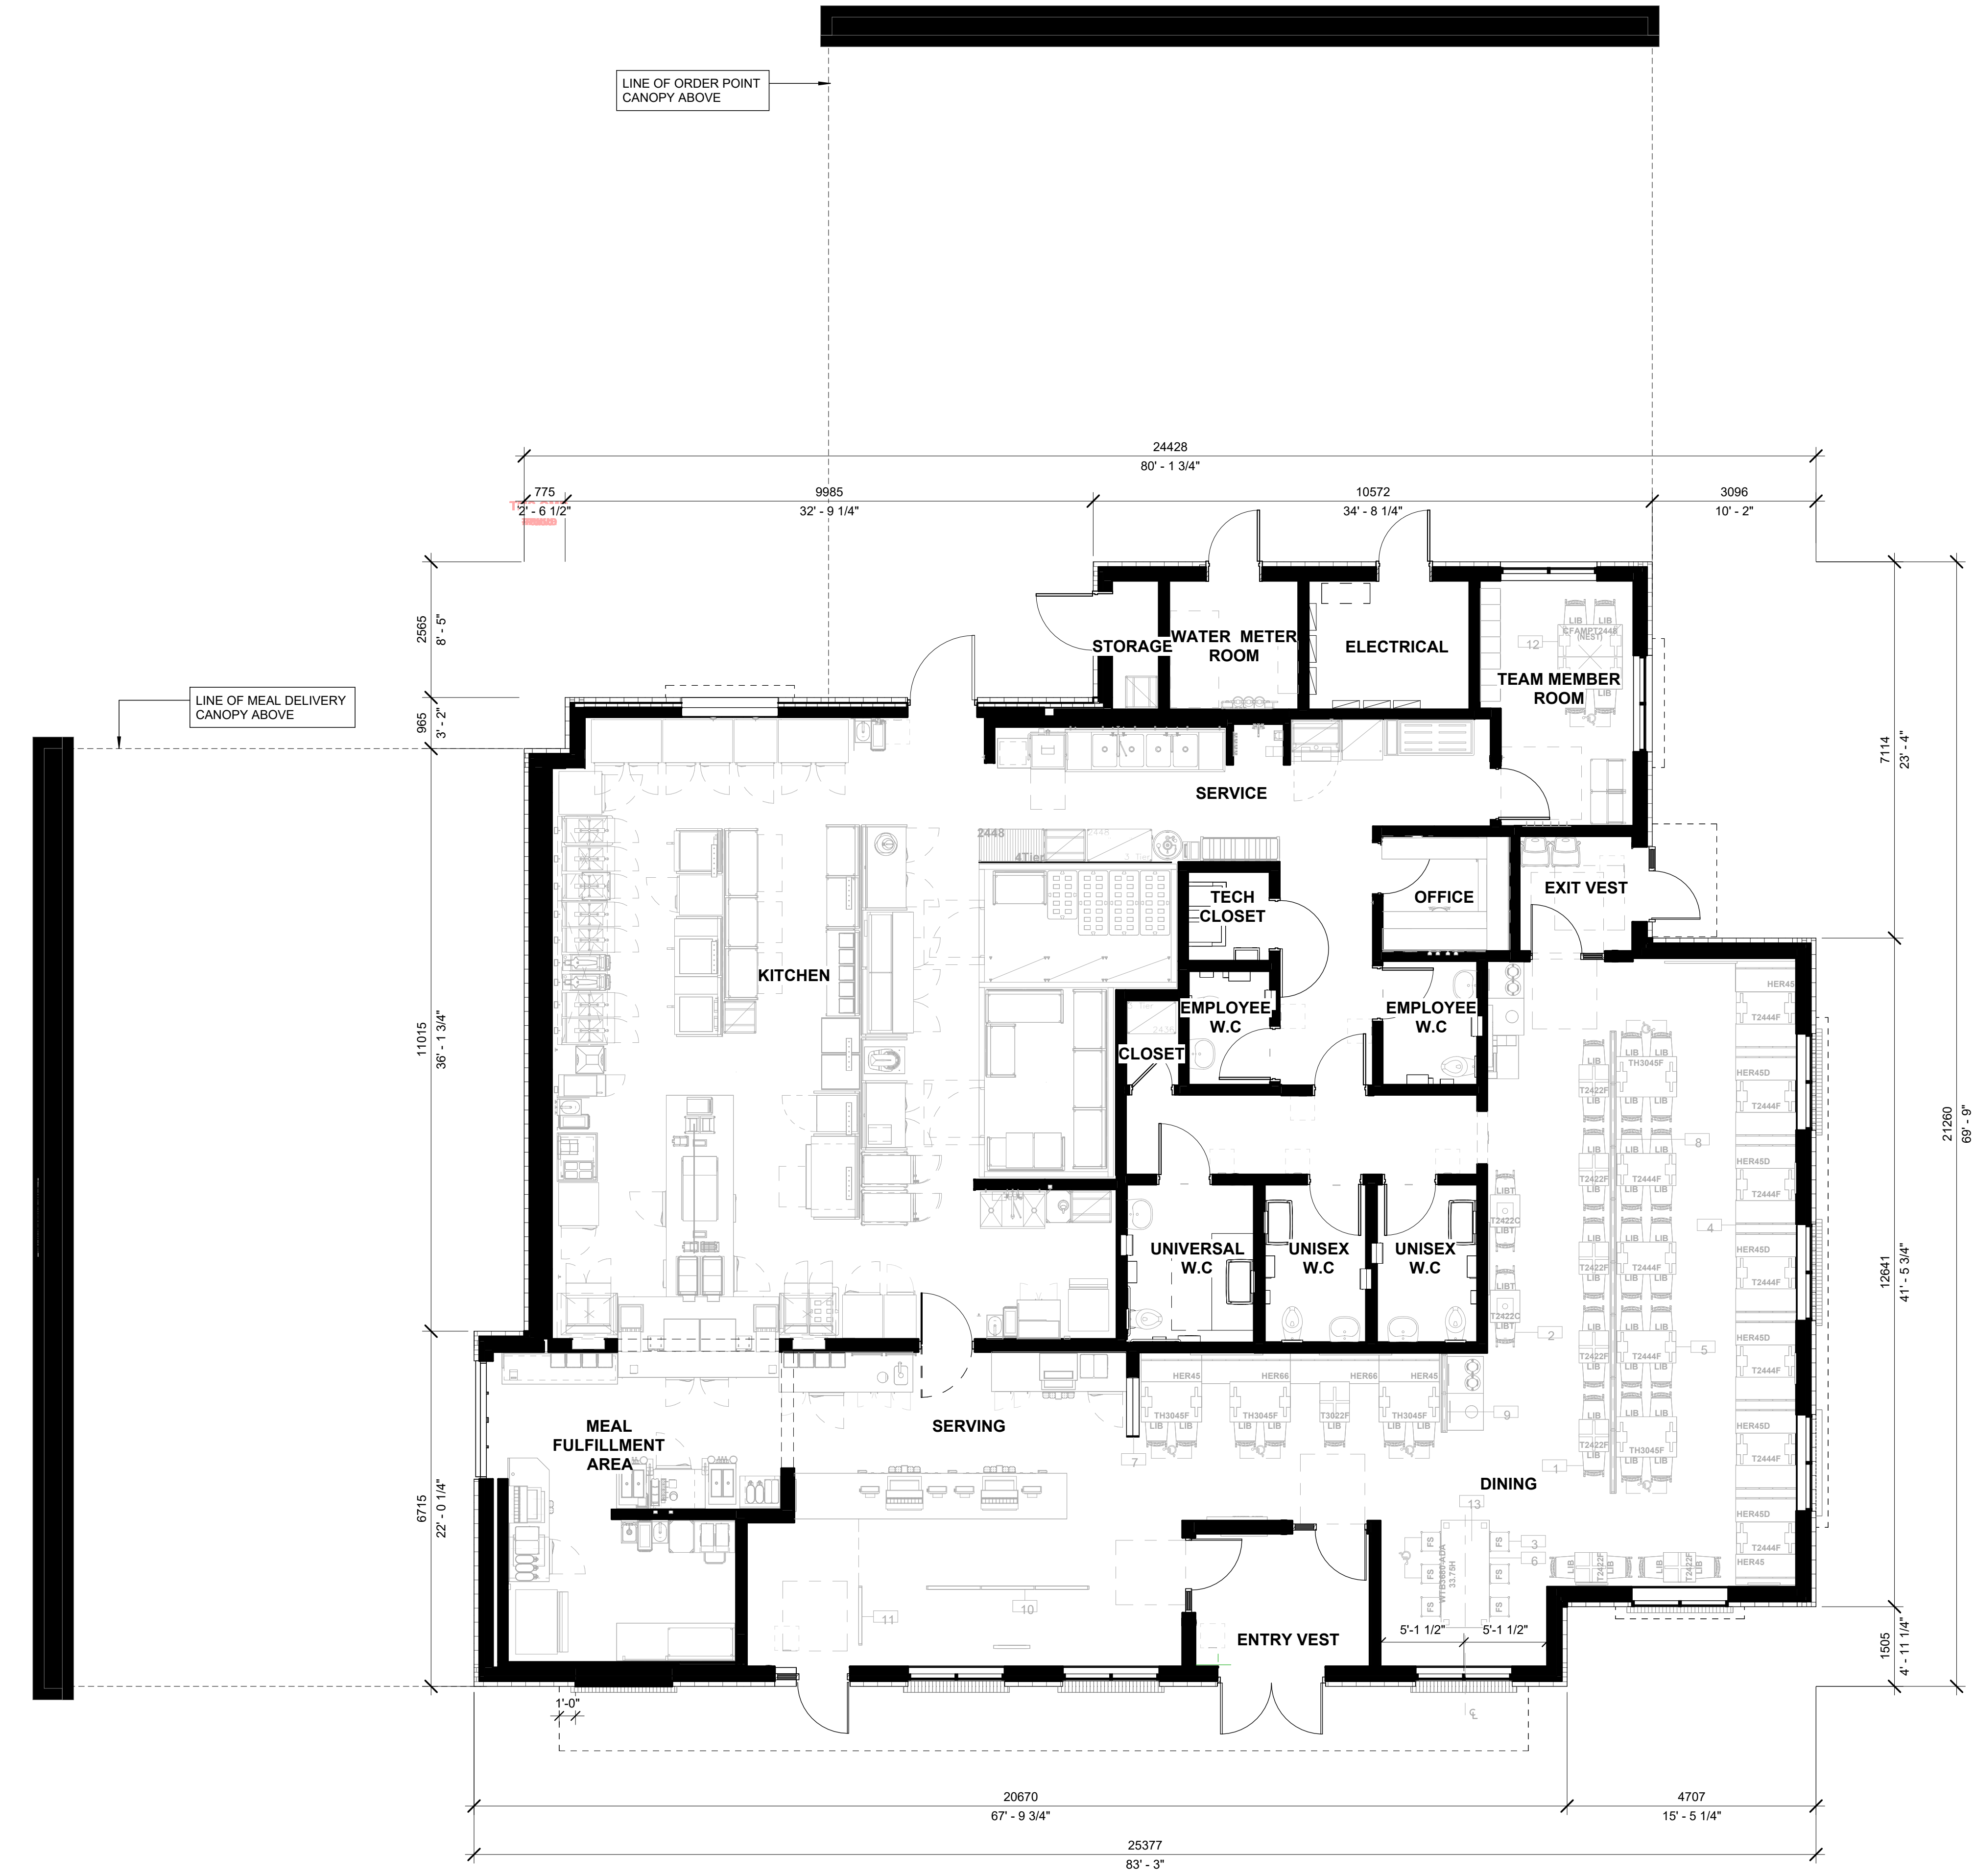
LINE OF ORDER POINT CANOPY ABOVE

24428
80' - 1 3/4"

775
2' - 6 1/2"

9985
32' - 9 1/4"

10572
34' - 8 1/4"

3096
10' - 2"

LINE OF MEAL DELIVERY CANOPY ABOVE

2565
8' - 5"

965
3' - 2"

11015
36' - 1 3/4"

6715
22' - 0 1/4"

7114
23' - 4"

12641
41' - 5 3/4"

1505
4' - 11 1/4"

21260
69' - 9"

STORAGE

WATER METER ROOM

ELECTRICAL

TEAM MEMBER ROOM

12

SERVICE

KITCHEN

2448

TECH CLOSET

OFFICE

EXIT VEST

EMPLOYEE W.C

EMPLOYEE W.C

CLOSET

UNIVERSAL W.C

UNISEX W.C

UNISEX W.C

HER45

T2444F

HER45D

T2422F

LIB

TH3045F

T2444F

8

4

5

2

1

9

7

T2422C

LIBT

HER66

T3022F

MEAL FULFILLMENT AREA

SERVING

DINING

13

3

6

FS

ENTRY VEST

5'-1 1/2"

5'-1 1/2"

10

11

1'-0"

20670
67' - 9 3/4"

4707
15' - 5 1/4"

25377
83' - 3"